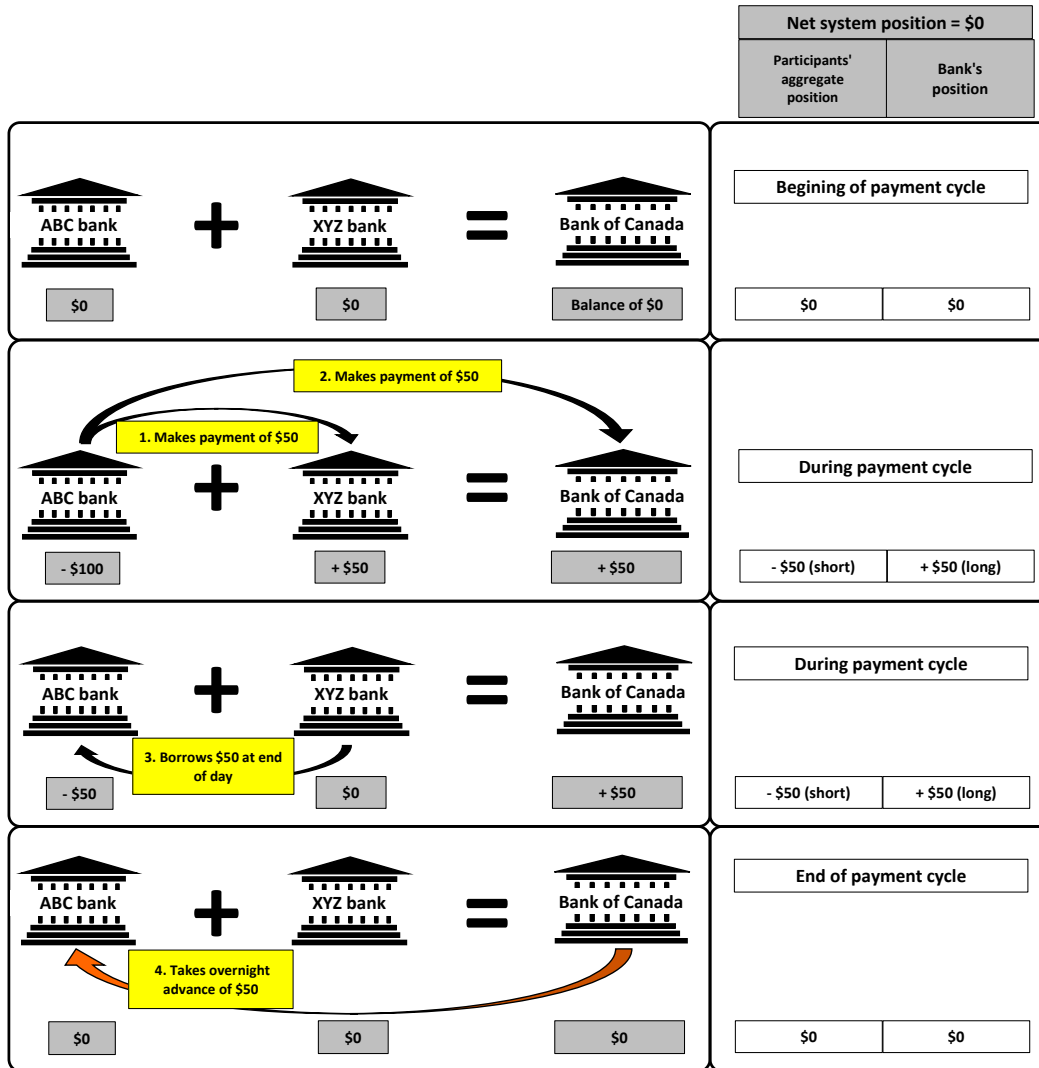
Net system position = $0

| Participants' aggregate position | Bank's position |
|---|---|

ABC bank + XYZ bank = Bank of Canada

$0 $0 Balance of $0

Begining of payment cycle

| $0 | $0 |
|---|---|

2. Makes payment of $50

1. Makes payment of $50

ABC bank + XYZ bank = Bank of Canada

- $100 + $50 + $50

During payment cycle

| - $50 (short) | + $50 (long) |
|---|---|

ABC bank + XYZ bank = Bank of Canada

3. Borrows $50 at end of day

- $50 $0 + $50

During payment cycle

| - $50 (short) | + $50 (long) |
|---|---|

ABC bank + XYZ bank = Bank of Canada

4. Takes overnight advance of $50

$0 $0 $0

End of payment cycle

| $0 | $0 |
|---|---|